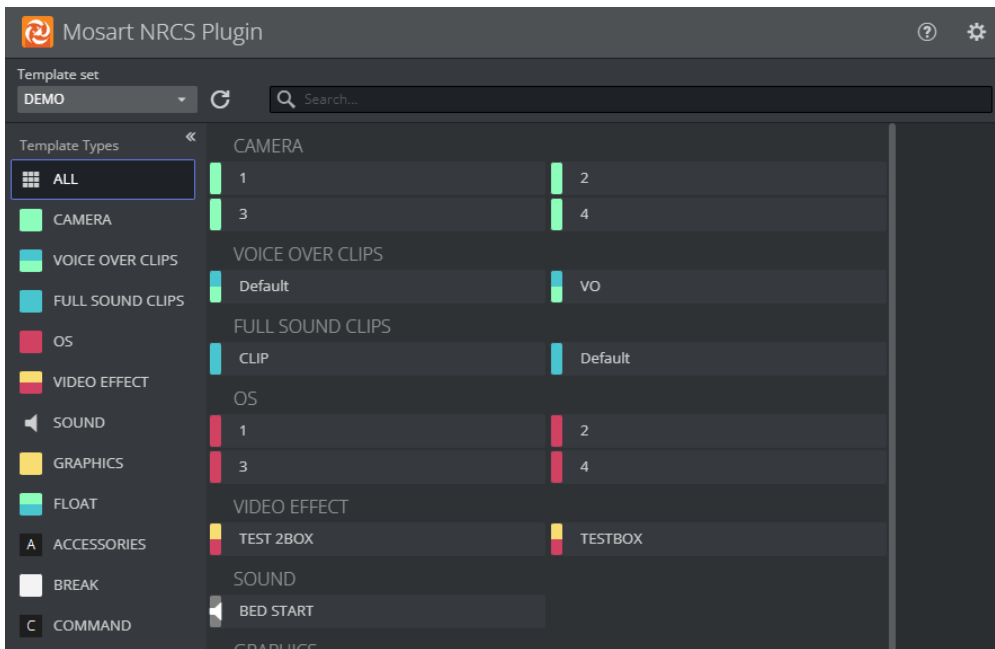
Mosart NRCS Plugin

Template set
DEMO
Search...

Template Types
ALL
CAMERA
VOICE OVER CLIPS
FULL SOUND CLIPS
OS
VIDEO EFFECT
SOUND
GRAPHICS
FLOAT
A ACCESSORIES
BREAK
C COMMAND

CAMERA
1
2
3
4

VOICE OVER CLIPS
Default
VO

FULL SOUND CLIPS
CLIP
Default

OS
1
2
3
4

VIDEO EFFECT
TEST 2BOX
TESTBOX

SOUND
BED START

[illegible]